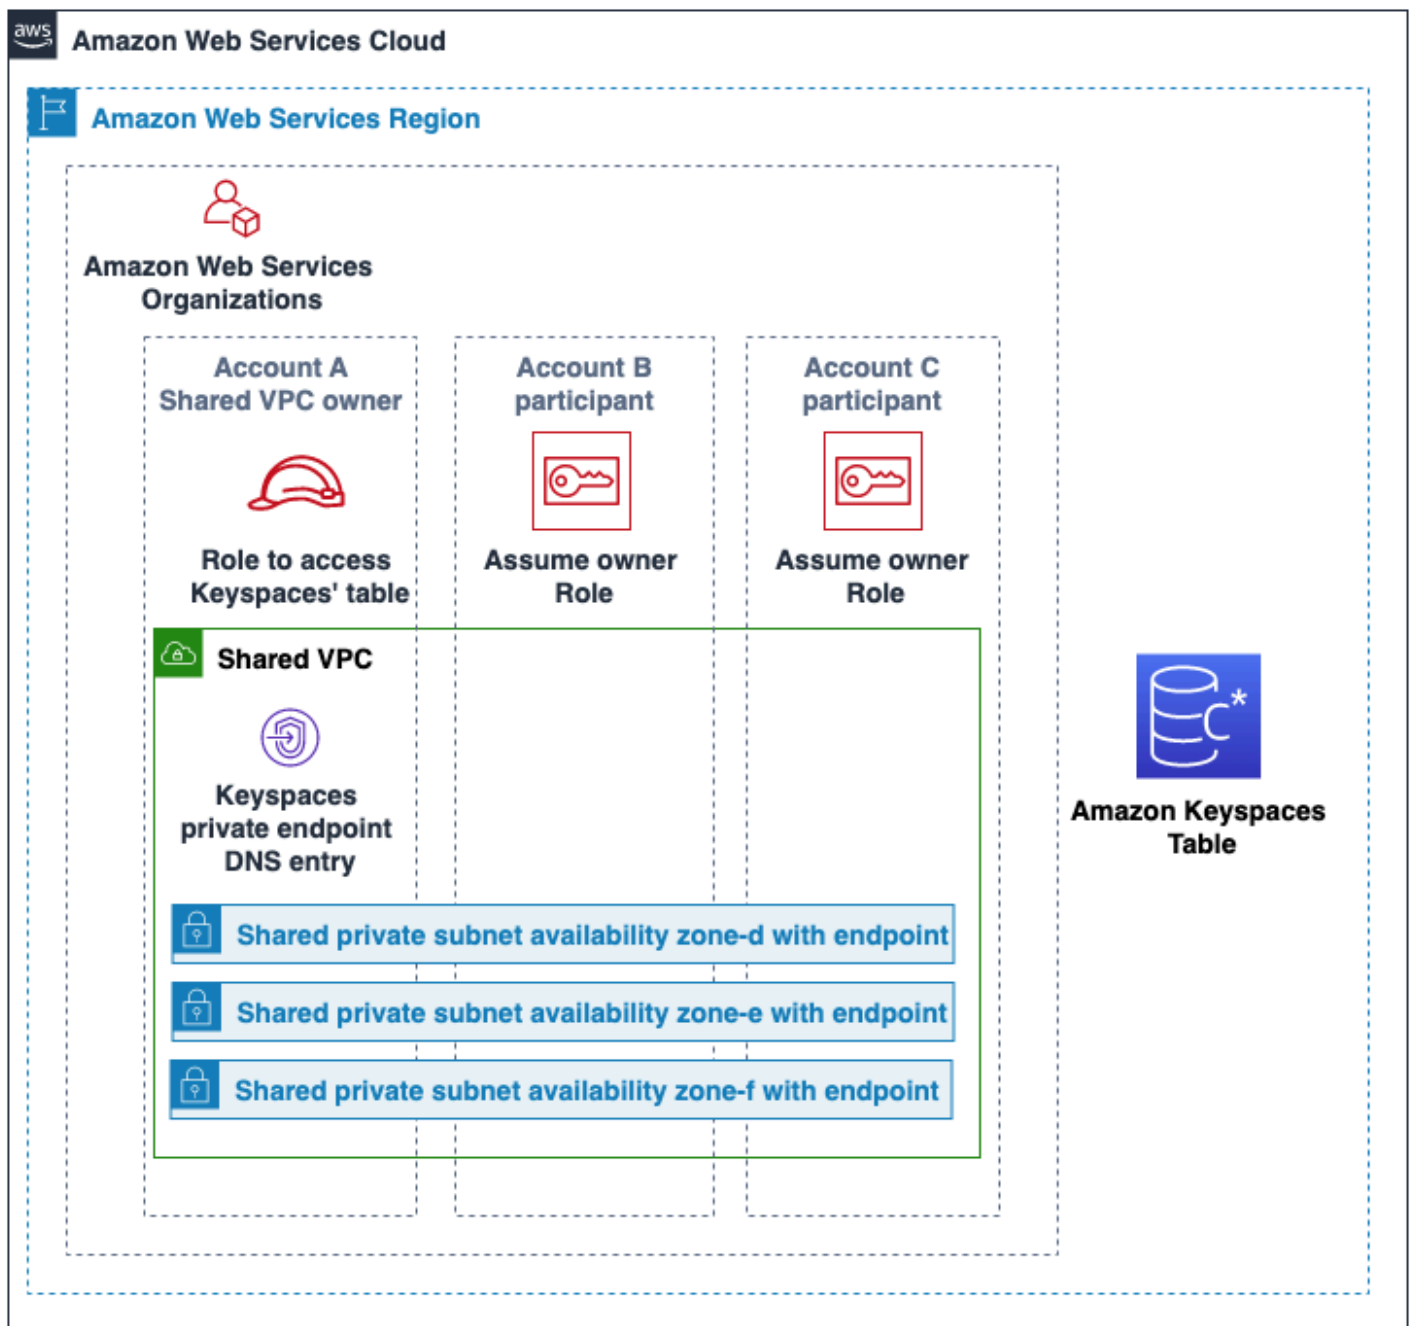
aws

Amazon Web Services Cloud

Amazon Web Services Region

Amazon Web Services Organizations

Account A Shared VPC owner

Role to access Keyspaces' table

Account B participant

Assume owner Role

Account C participant

Assume owner Role

Shared VPC

Keyspaces private endpoint DNS entry

Shared private subnet availability zone-d with endpoint

Shared private subnet availability zone-e with endpoint

Shared private subnet availability zone-f with endpoint

Amazon Keyspaces Table